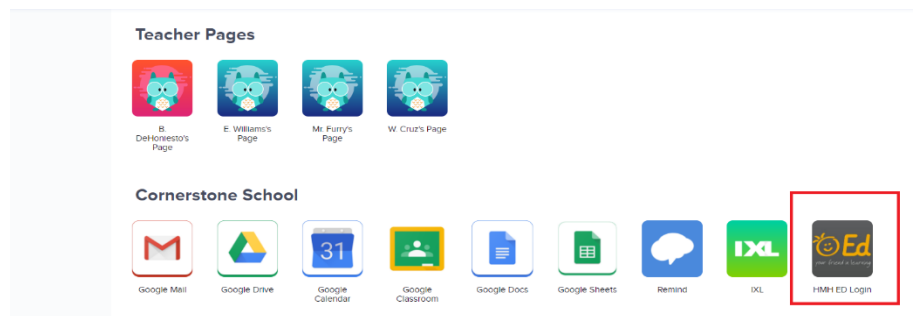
Teacher Pages

B. DeHonesto's Page

E. Williams's Page

Mr. Furry's Page

W. Cruz's Page

Cornerstone School

Google Mail

Google Drive

31

Google Calendar

Google Classroom

Google Docs

Google Sheets

Remind

IXL

IXL

Ed

your friend in learning

HMH ED Login